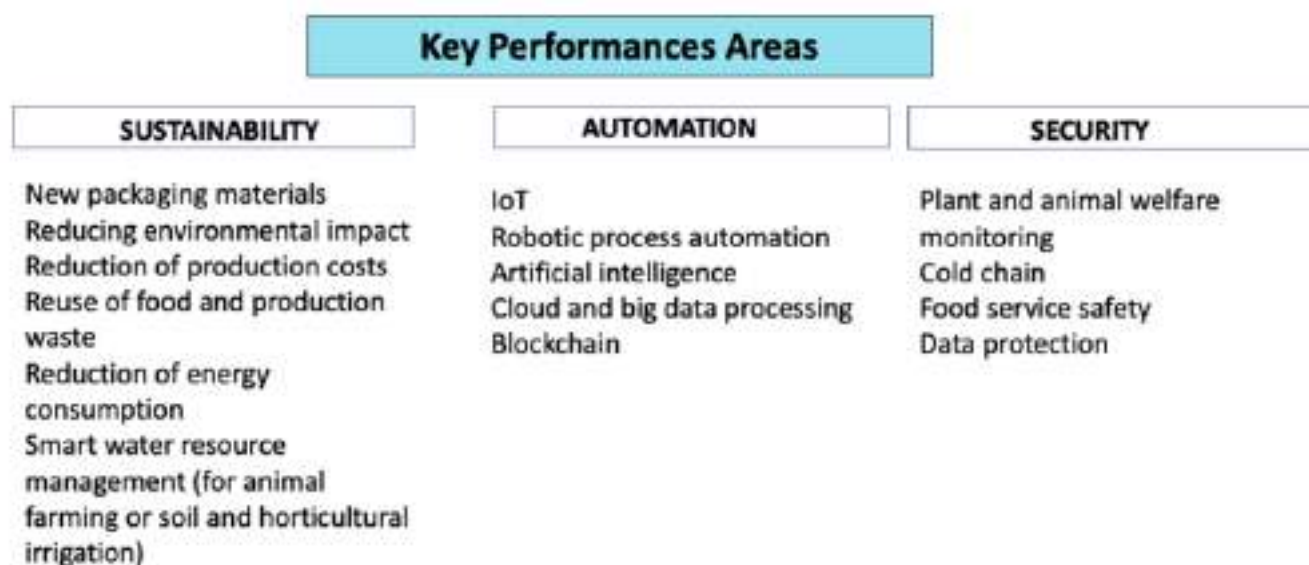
Key Performances Areas

SUSTAINABILITY

New packaging materials
Reducing environmental impact
Reduction of production costs
Reuse of food and production waste
Reduction of energy consumption
Smart water resource management (for animal farming or soil and horticultural irrigation)

AUTOMATION

IoT
Robotic process automation
Artificial intelligence
Cloud and big data processing
Blockchain

SECURITY

Plant and animal welfare monitoring
Cold chain
Food service safety
Data protection